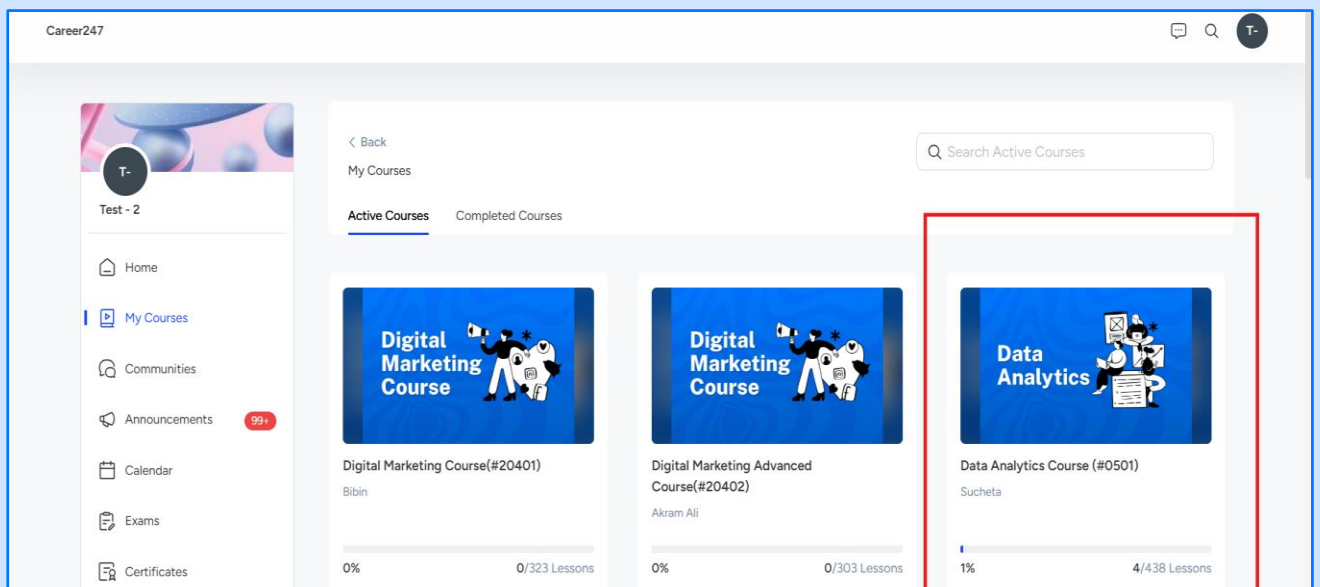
Career247

T-

T-

Test - 2

Home

My Courses

Communities

Announcements 99+

Calendar

Exams

Certificates

< Back

My Courses

Search Active Courses

Active Courses Completed Courses

Digital Marketing Course

Digital Marketing Course(#20401)

Bibin

0% 0/323 Lessons

Digital Marketing Course

Digital Marketing Advanced Course(#20402)

Akram Ali

0% 0/303 Lessons

Data Analytics

Data Analytics Course (#0501)

Sucheta

1% 4/438 Lessons